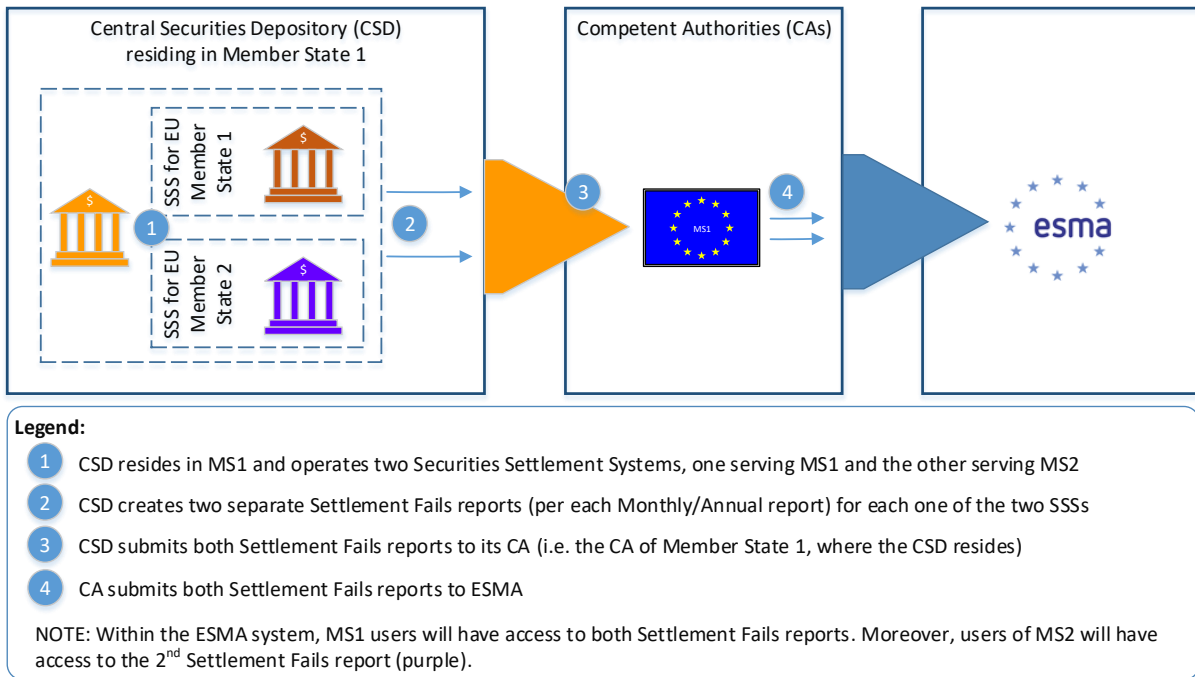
Central Securities Depository (CSD) residing in Member State 1

SSS for EU Member State 1

$

$

1

2

SSS for EU Member State 2

$

Competent Authorities (CAs)

3

MS1

4

esma

Legend:

1 CSD resides in MS1 and operates two Securities Settlement Systems, one serving MS1 and the other serving MS2

2 CSD creates two separate Settlement Fails reports (per each Monthly/Annual report) for each one of the two SSSs

3 CSD submits both Settlement Fails reports to its CA (i.e. the CA of Member State 1, where the CSD resides)

4 CA submits both Settlement Fails reports to ESMA

NOTE: Within the ESMA system, MS1 users will have access to both Settlement Fails reports. Moreover, users of MS2 will have access to the 2$^{nd}$ Settlement Fails report (purple).